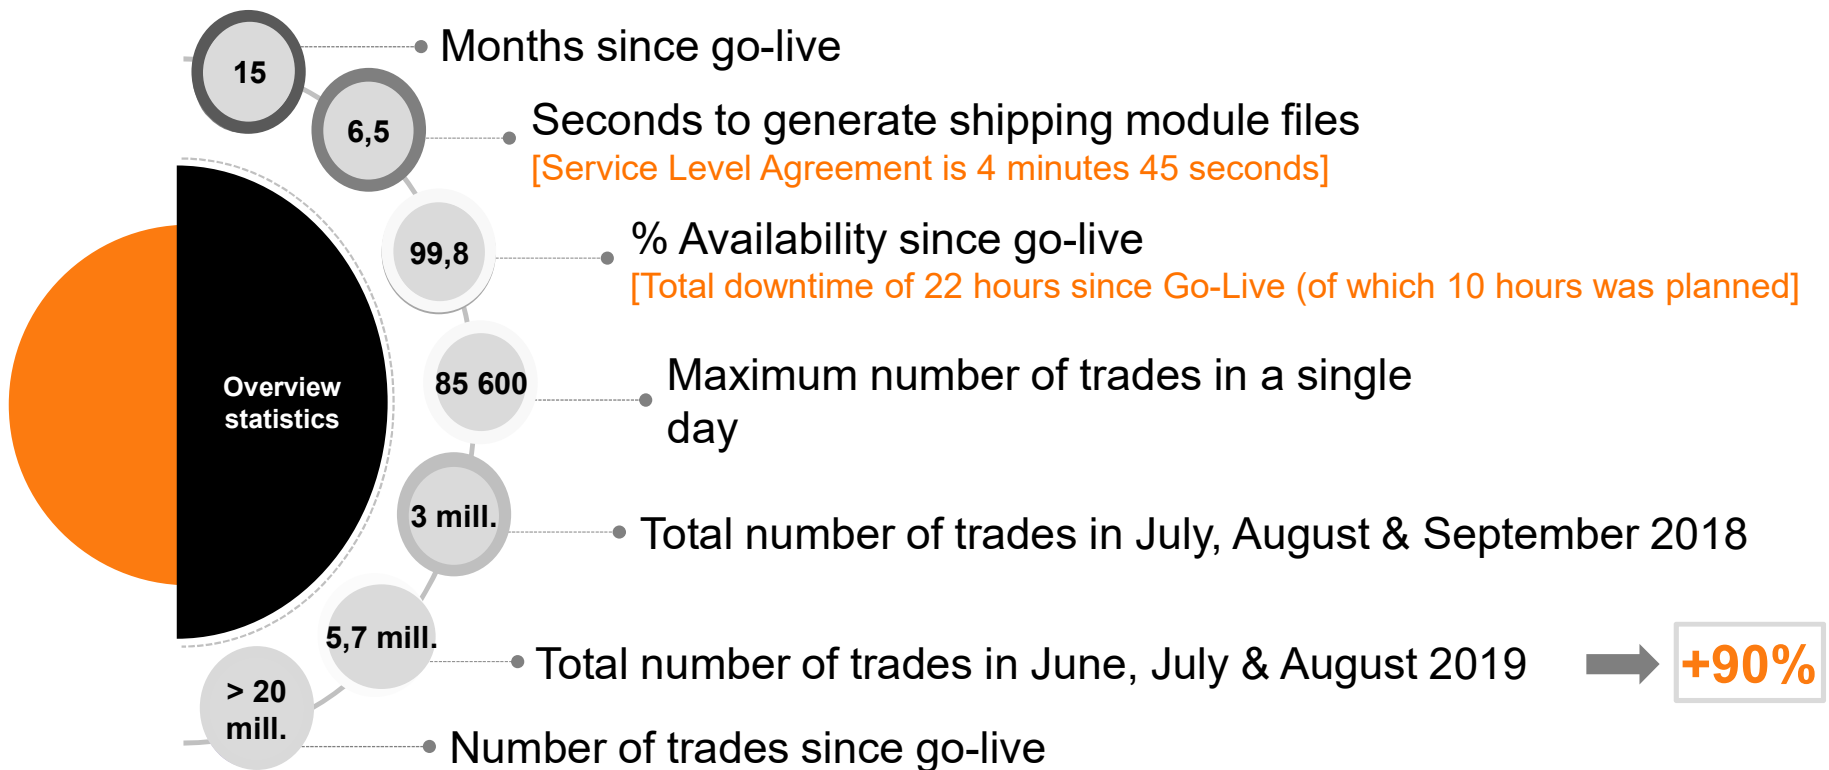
Overview statistics

15

Months since go-live

6,5

Seconds to generate shipping module files

[Service Level Agreement is 4 minutes 45 seconds]

99,8

% Availability since go-live

[Total downtime of 22 hours since Go-Live (of which 10 hours was planned]

85 600

Maximum number of trades in a single day

3 mill.

Total number of trades in July, August & September 2018

5,7 mill.

Total number of trades in June, July & August 2019

+90%

> 20 mill.

Number of trades since go-live